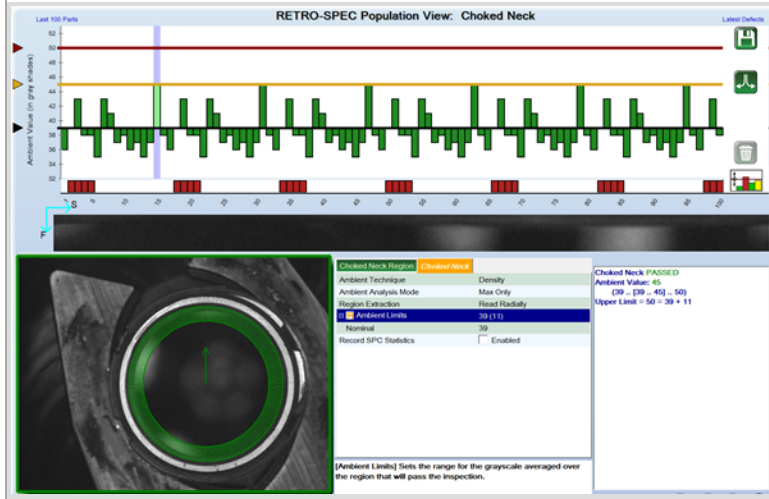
Last 100 Parts

RETRO-SPEC Population View: Choked Neck

Latest Defects

Ambient Value (in gray shades)

52
50
48
46
44
42
40
38
36
34
32

S 5 10 15 20 25 30 35 40 45 50 55 60 65 70 75 80 85 90 95 100

F

Choked Neck Region | Choked Neck

| | |
|---|---|
| Ambient Technique | Density |
| Ambient Analysis Mode | Max Only |
| Region Extraction | Read Radially |
| Ambient Limits | 39 (11) |
| Nominal | 39 |
| Record SPC Statistics | Enabled |

[Ambient Limits] Sets the range for the grayscale averaged over the region that will pass the inspection.

Choked Neck PASSED
Ambient Value: 45
(39 .. [39 ... 45] ... 50)
Upper Limit = 50 = 39 + 11